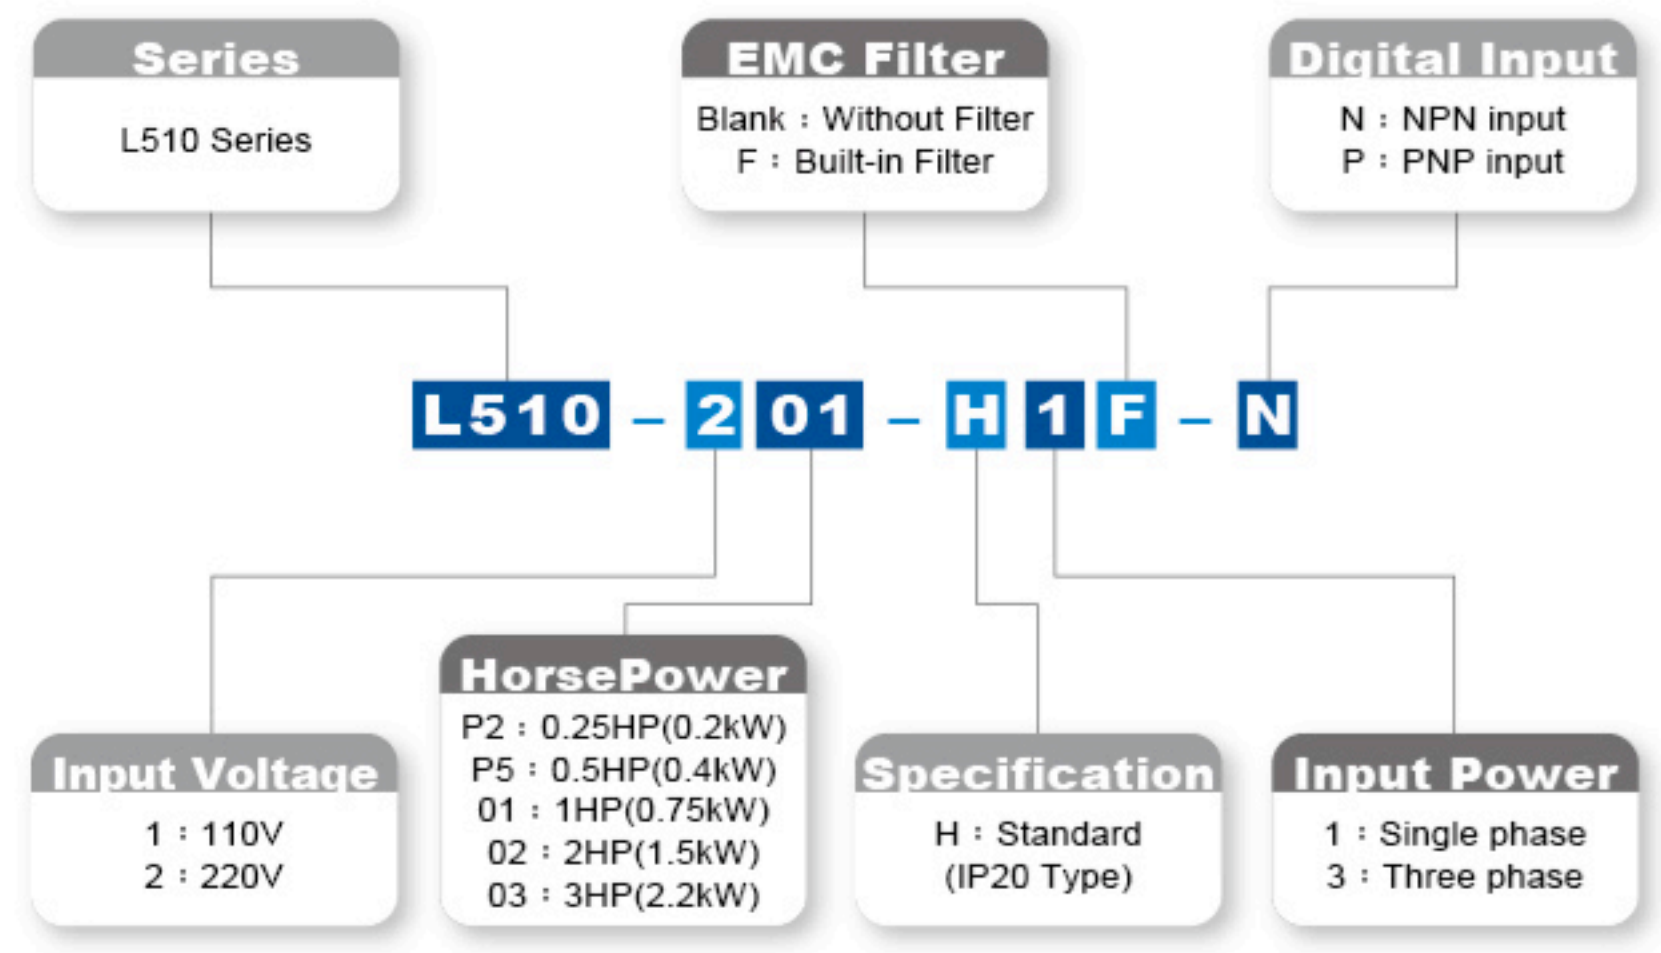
Series

L510 Series

EMC Filter

Blank : Without Filter
F : Built-in Filter

Digital Input

N : NPN input
P : PNP input

L510 – 2 01 – H 1 F – N

Input Voltage

1 : 110V
2 : 220V

HorsePower

P2 : 0.25HP(0.2kW)
P5 : 0.5HP(0.4kW)
01 : 1HP(0.75kW)
02 : 2HP(1.5kW)
03 : 3HP(2.2kW)

Specification

H : Standard
(IP20 Type)

Input Power

1 : Single phase
3 : Three phase